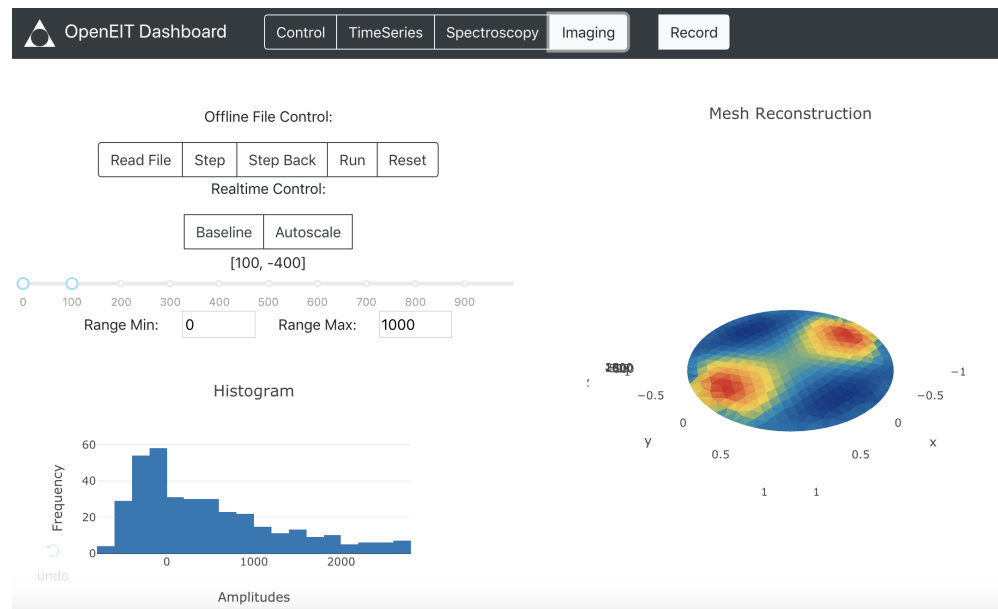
OpenEIT Dashboard Control TimeSeries Spectroscopy Imaging Record

Offline File Control:

Read File Step Step Back Run Reset

Realtime Control:

Baseline Autoscale

[100, -400]

0 100 200 300 400 500 600 700 800 900

Range Min: 0 Range Max: 1000

Histogram

60
40
20
0

Frequency

0 1000 2000

Amplitudes

undo

Mesh Reconstruction

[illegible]

−1
−0.5 −0.5
0 0
y x
0.5 0.5
1 1